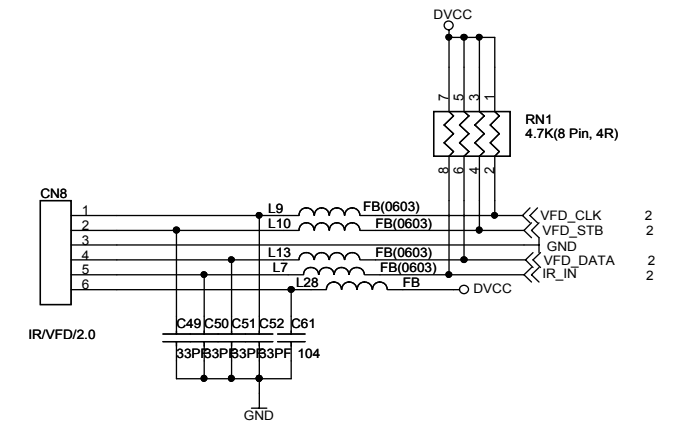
DVCC

7 5 3 1

RN1
4.7K(8 Pin, 4R)

8 6 4 2

CN8

1
2
3
4
5
6

L9 FB(0603)
L10 FB(0603)
L13 FB(0603)
L7 FB(0603)
L28 FB

VFD_CLK 2
VFD_STB 2
GND
VFD_DATA 2
IR_IN 2
DVCC

IR/VFD/2.0

C49 C50 C51 C52 C61

33PF 33PF 33PF 33PF 104

GND